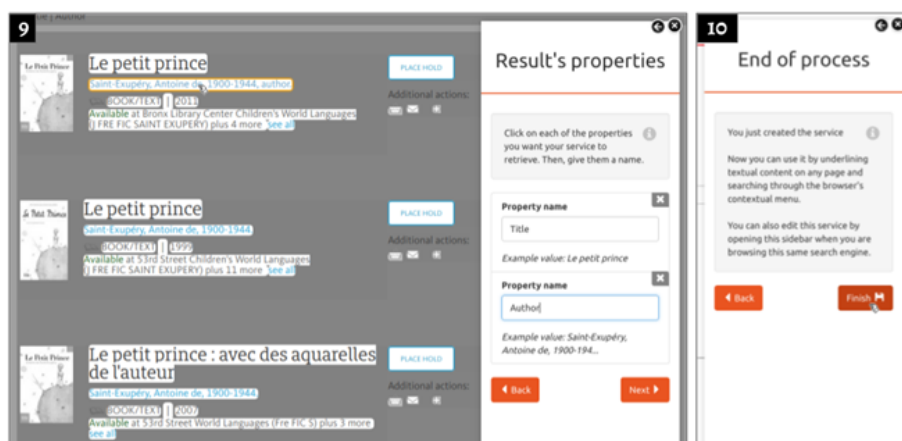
9

Le petit prince
Saint-Exupéry, Antoine de, 1900-1944, author.
BOOK/TEXT | 2013
Available at Bronx Library Center Children's World Languages (J FRE FIC SAINT EXUPERY) plus 4 more See all

PLACE HOLD
Additional actions:

Le petit prince
Saint-Exupéry, Antoine de, 1900-1944
BOOK/TEXT | 1999
Available at 53rd Street Children's World Languages (J FRE FIC SAINT EXUPERY) plus 11 more See all

PLACE HOLD
Additional actions:

Le petit prince : avec des aquarelles de l'auteur
Saint-Exupéry, Antoine de, 1900-1944
BOOK/TEXT | 2007
Available at 53rd Street World Languages (Fre FIC S) plus 3 more See all

PLACE HOLD
Additional actions:

Result's properties

Click on each of the properties you want your service to retrieve. Then, give them a name.

Property name
Title
Example value: Le petit prince

Property name
Author
Example value: Saint-Exupéry, Antoine de, 1900-194...

Back
Next

10

End of process

You just created the service

Now you can use it by underlining textual content on any page and searching through the browser's contextual menu.

You can also edit this service by opening this sidebar when you are browsing this same search engine.

Back
Finish